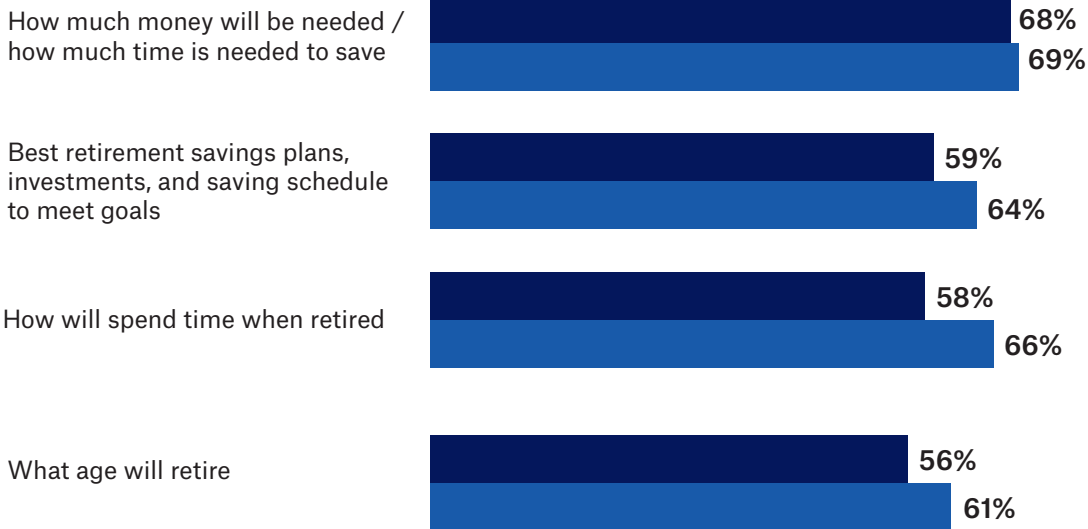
How much money will be needed / how much time is needed to save
68%
69%

Best retirement savings plans, investments, and saving schedule to meet goals
59%
64%

How will spend time when retired
58%
66%

What age will retire
56%
61%